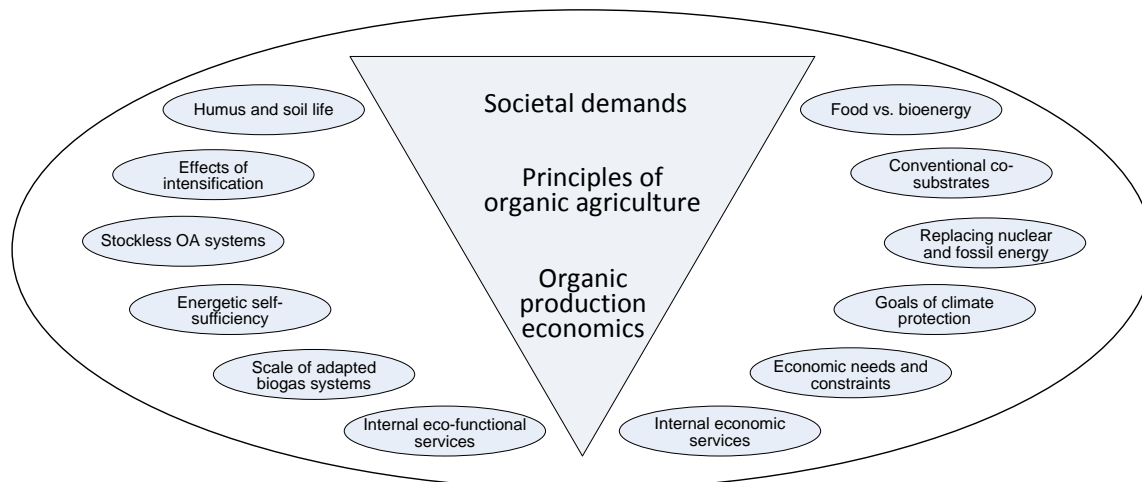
Humus and soil life

Effects of intensification

Stockless OA systems

Energetic self-sufficiency

Scale of adapted biogas systems

Internal eco-functional services

Societal demands

Principles of organic agriculture

Organic production economics

Food vs. bioenergy

Conventional co-substrates

Replacing nuclear and fossil energy

Goals of climate protection

Economic needs and constraints

Internal economic services